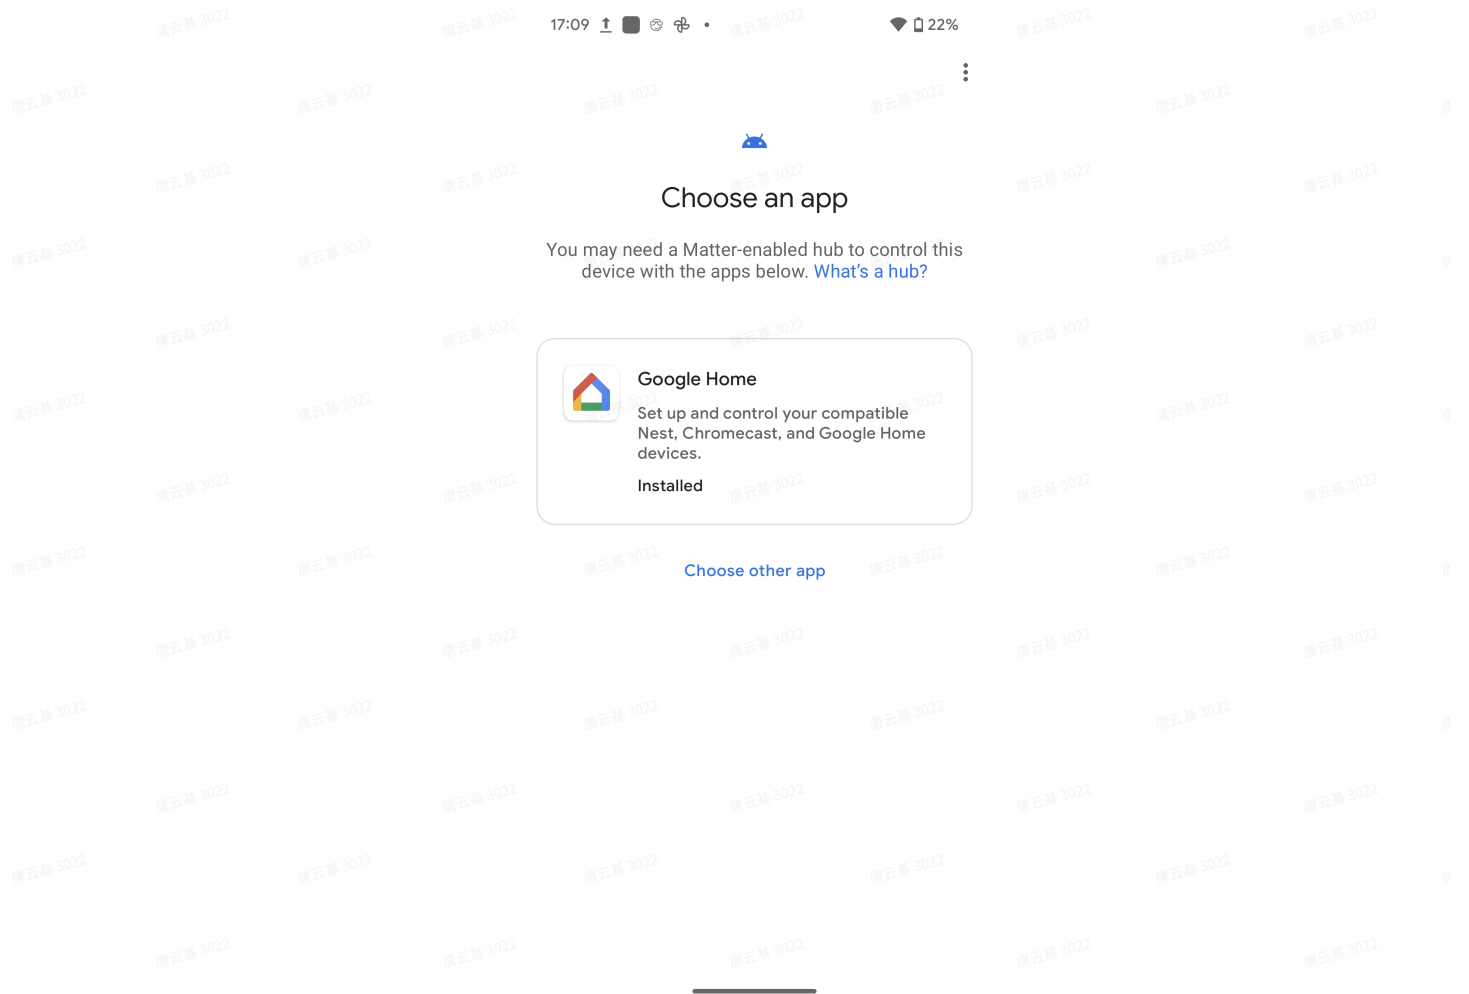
17:09 22%

Choose an app

You may need a Matter-enabled hub to control this device with the apps below. What's a hub?

Google Home

Set up and control your compatible Nest, Chromecast, and Google Home devices.

Installed

Choose other app